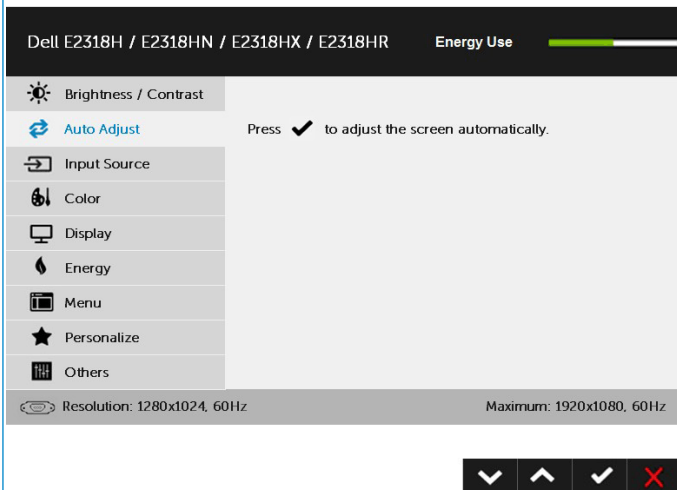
Dell E2318H / E2318HN / E2318HX / E2318HR

Energy Use

Brightness / Contrast
Auto Adjust
Input Source
Color
Display
Energy
Menu
Personalize
Others

Press ✔ to adjust the screen automatically.

Resolution: 1280x1024, 60Hz

Maximum: 1920x1080, 60Hz